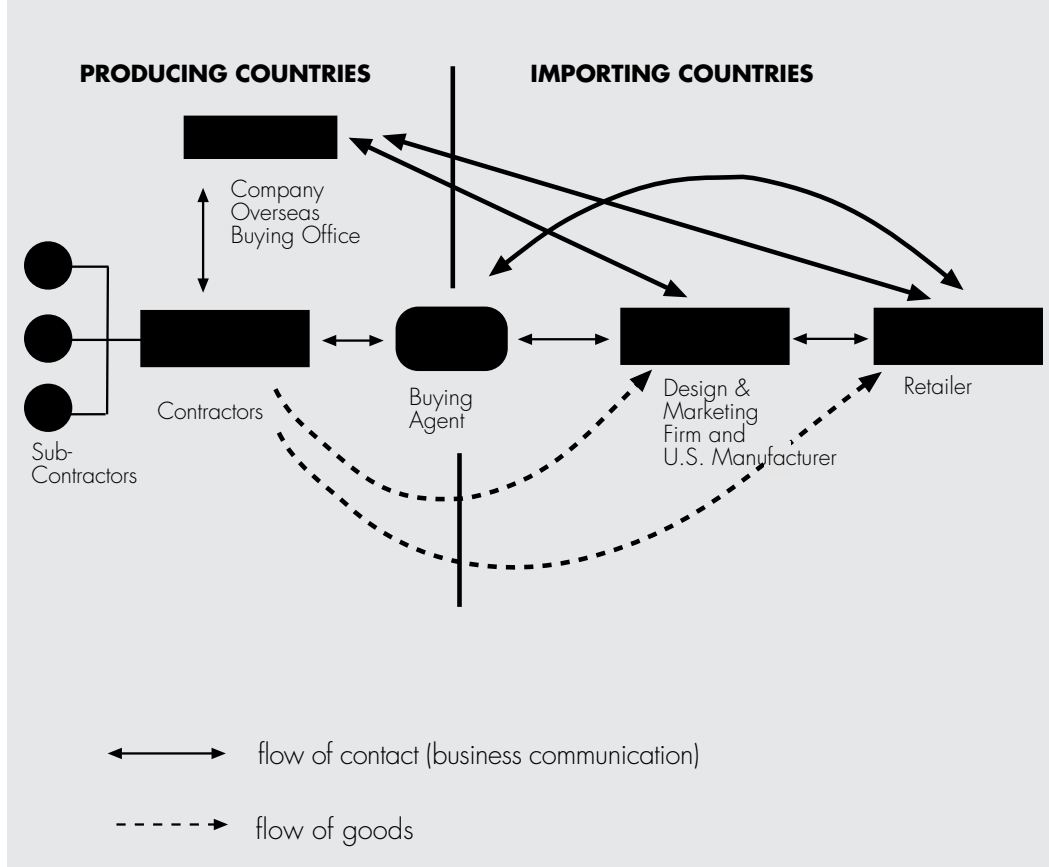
PRODUCING COUNTRIES

IMPORTING COUNTRIES

Company Overseas Buying Office

Sub-Contractors

Contractors

Buying Agent

Design & Marketing Firm and U.S. Manufacturer

Retailer

flow of contact (business communication)

flow of goods